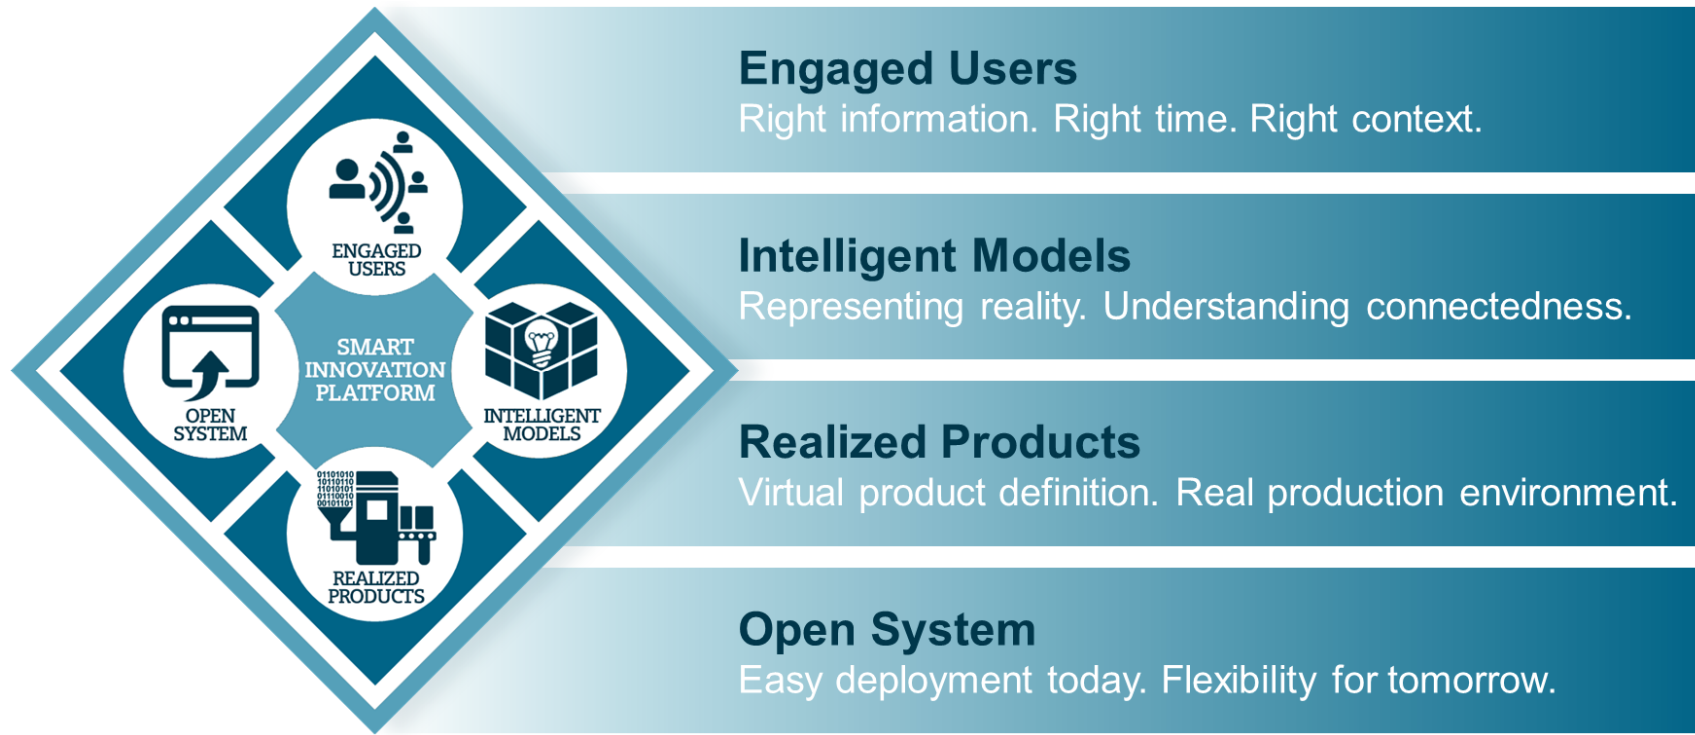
ENGAGED USERS

OPEN SYSTEM

SMART INNOVATION PLATFORM

INTELLIGENT MODELS

01101010
10110110
11010101
01110010
00101101

REALIZED PRODUCTS

Engaged Users
Right information. Right time. Right context.

Intelligent Models
Representing reality. Understanding connectedness.

Realized Products
Virtual product definition. Real production environment.

Open System
Easy deployment today. Flexibility for tomorrow.